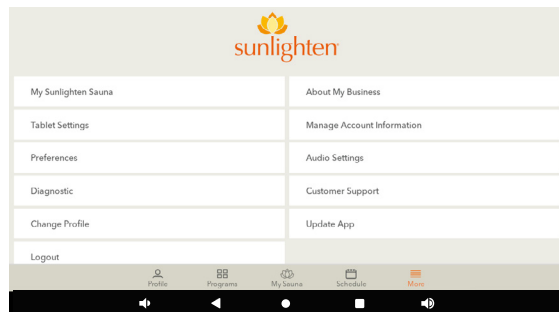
sunlighten

My Sunlighten Sauna

Tablet Settings

Preferences

Diagnostic

Change Profile

Logout

About My Business

Manage Account Information

Audio Settings

Customer Support

Update App

Profile
Programs
My Sauna
Schedule
More